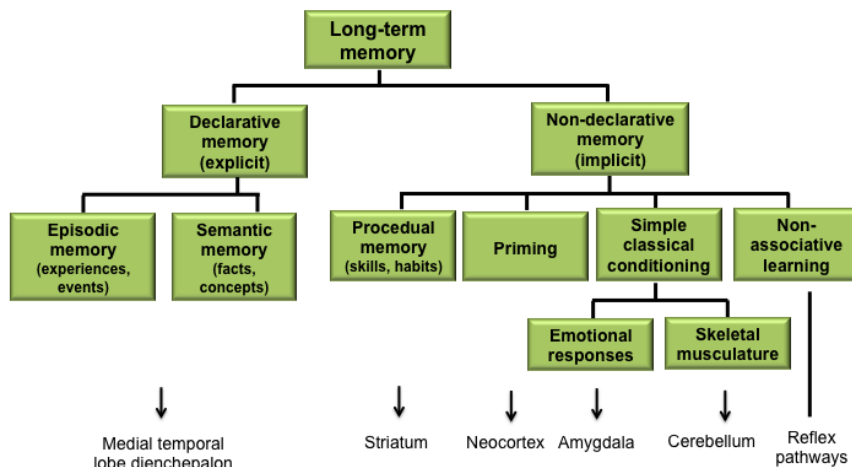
Long-term memory

Declarative memory (explicit)

Non-declarative memory (implicit)

Episodic memory (experiences, events)

Semantic memory (facts, concepts)

Procedual memory (skills, habits)

Priming

Simple classical conditioning

Non-associative learning

Emotional responses

Skeletal musculature

Medial temporal lobe dienchepalon

Striatum

Neocortex

Amygdala

Cerebellum

Reflex pathways